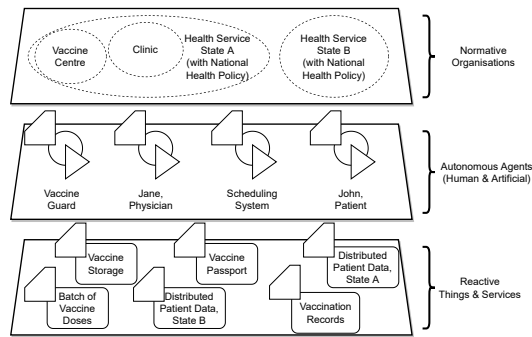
Vaccine Centre

Clinic

Health Service State A (with National Health Policy)

Health Service State B (with National Health Policy)

Normative Organisations

Vaccine Guard

Jane, Physician

Scheduling System

John, Patient

Autonomous Agents (Human & Artificial)

Vaccine Storage

Vaccine Passport

Distributed Patient Data, State A

Batch of Vaccine Doses

Distributed Patient Data, State B

Vaccination Records

Reactive Things & Services